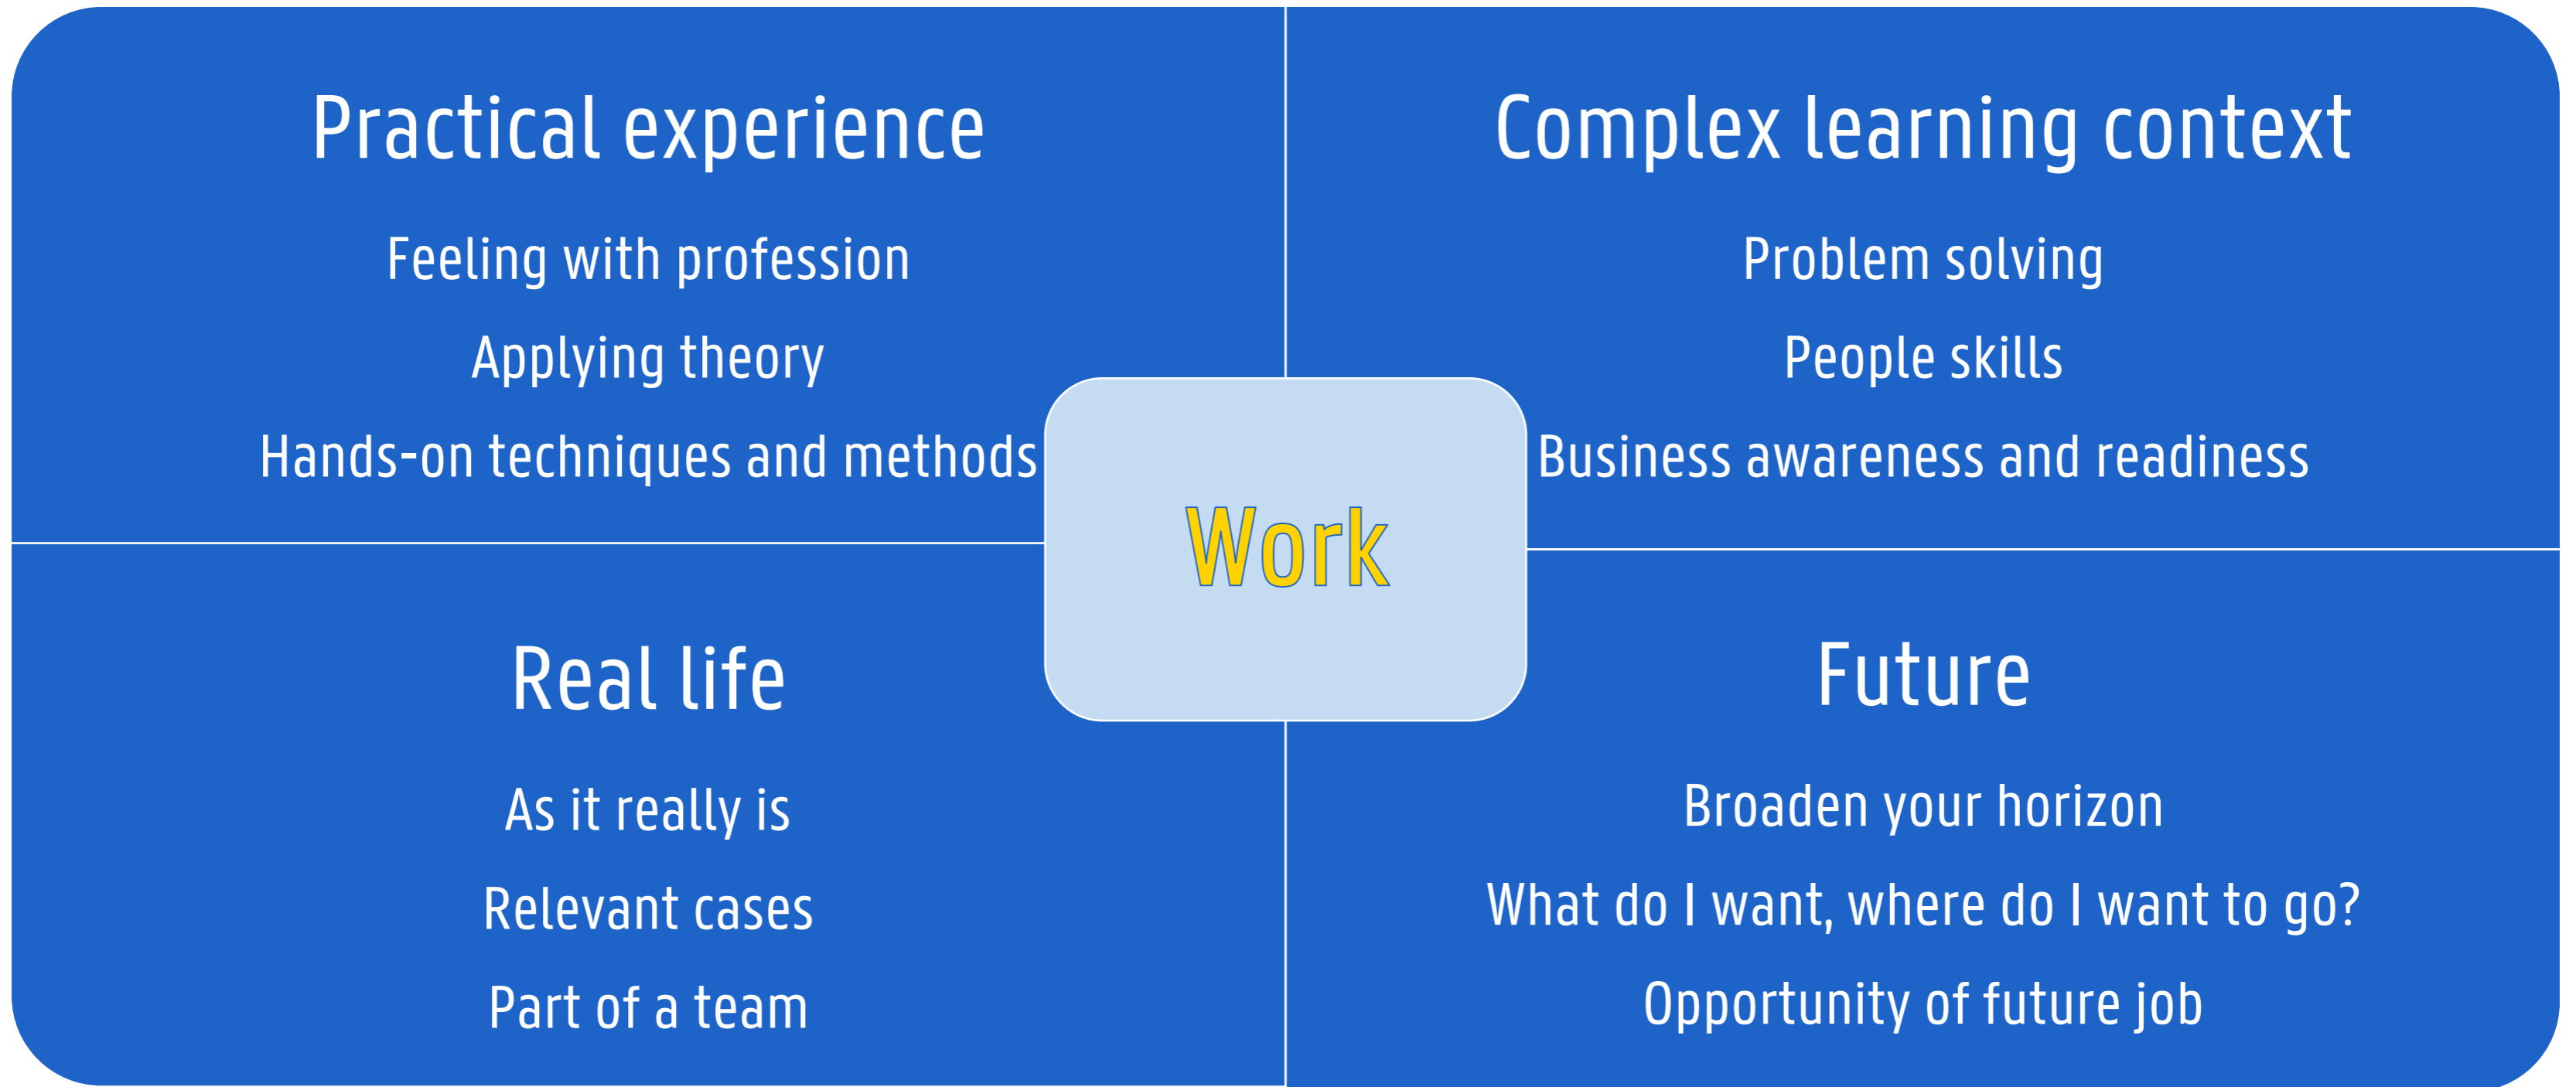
Practical experience

Feeling with profession

Applying theory

Hands-on techniques and methods

Complex learning context

Problem solving

People skills

Business awareness and readiness

Work

Real life

As it really is

Relevant cases

Part of a team

Future

Broaden your horizon

What do I want, where do I want to go?

Opportunity of future job